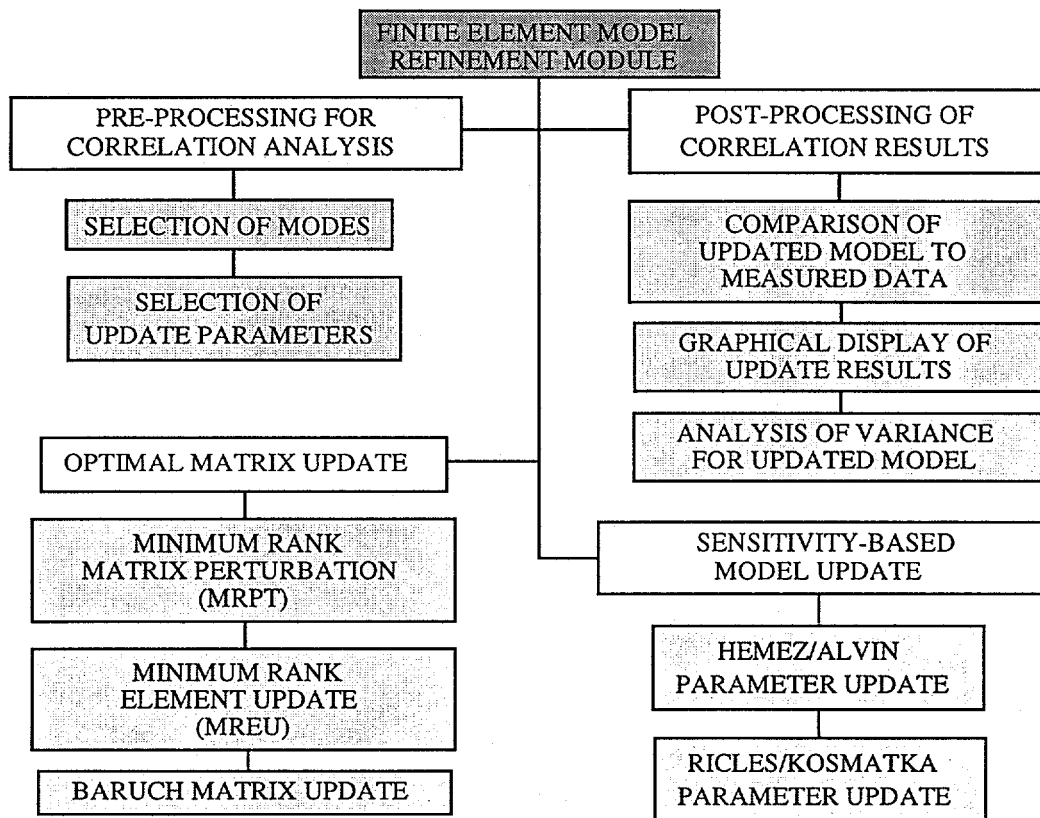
FINITE ELEMENT MODEL REFINEMENT MODULE

PRE-PROCESSING FOR CORRELATION ANALYSIS

SELECTION OF MODES

SELECTION OF UPDATE PARAMETERS

POST-PROCESSING OF CORRELATION RESULTS

COMPARISON OF UPDATED MODEL TO MEASURED DATA

GRAPHICAL DISPLAY OF UPDATE RESULTS

ANALYSIS OF VARIANCE FOR UPDATED MODEL

OPTIMAL MATRIX UPDATE

MINIMUM RANK MATRIX PERTURBATION (MRPT)

MINIMUM RANK ELEMENT UPDATE (MREU)

BARUCH MATRIX UPDATE

SENSITIVITY-BASED MODEL UPDATE

HEMEZ/ALVIN PARAMETER UPDATE

RICLES/KOSMATKA PARAMETER UPDATE